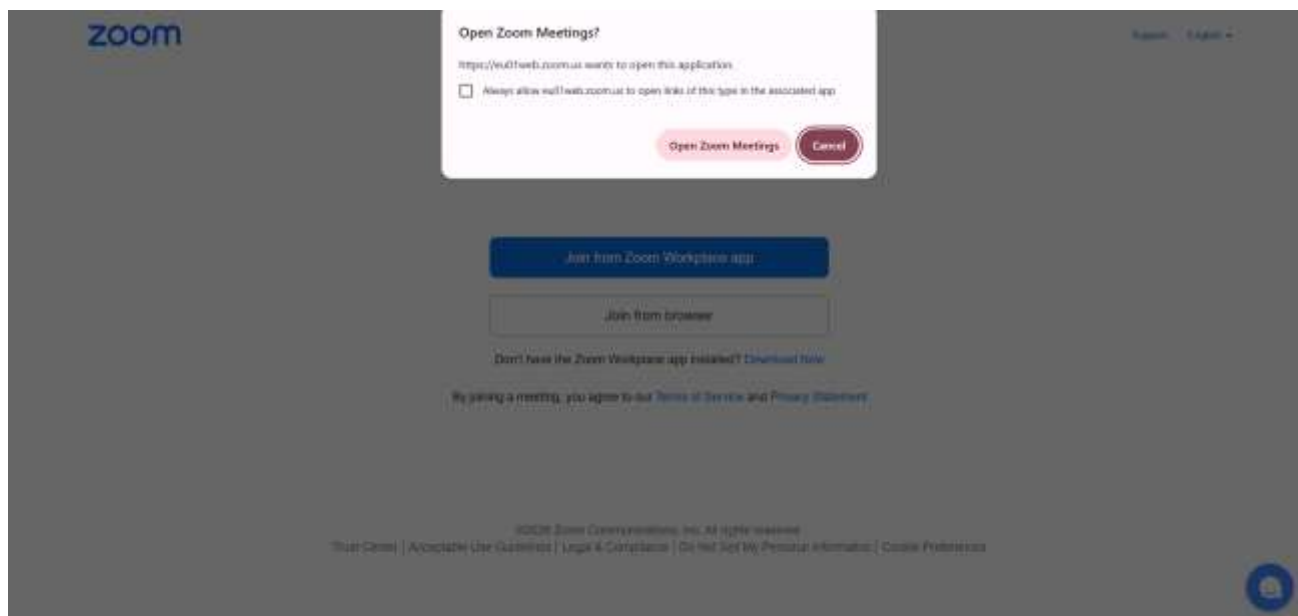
zoom

Open Zoom Meetings?

https://eu01web.zoom.us wants to open this application.

Always allow eu01web.zoom.us to open links of this type in the associated app

Open Zoom Meetings

Cancel

Support English

Join from Zoom Workplace app

Join from browser

Don't have the Zoom Workplace app installed? Download Now

By joining a meeting, you agree to our Terms of Service and Privacy Statement

©2025 Zoom Communications, Inc. All rights reserved.

Trust Center | Acceptable Use Guidelines | Legal & Compliance | Do Not Sell My Personal Information | Cookie Preferences